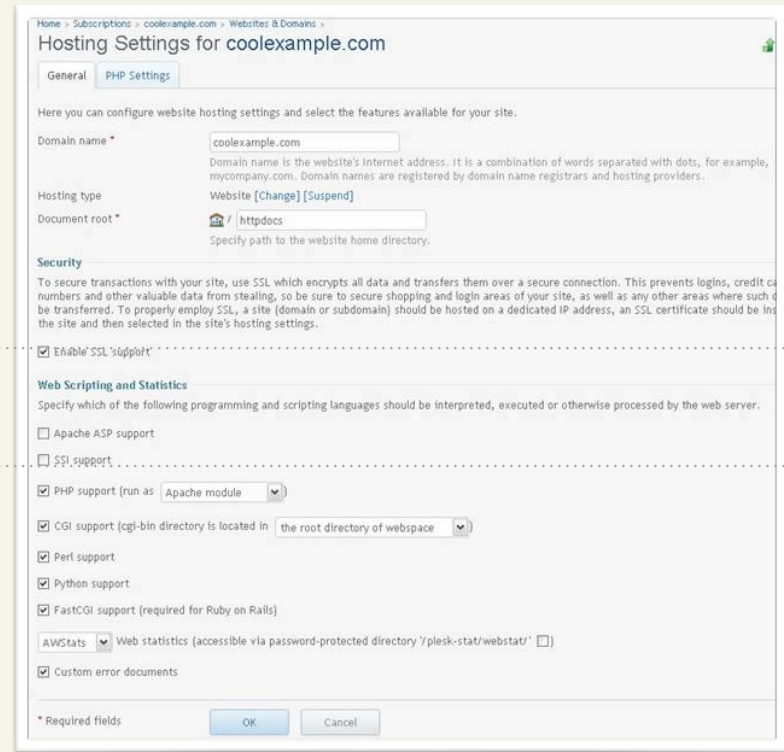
Home > Subscriptions > coolexample.com > Websites & Domains >

Hosting Settings for coolexample.com

General | PHP Settings

Here you can configure website hosting settings and select the features available for your site.

Domain name * coolexample.com

Domain name is the website's Internet address. It is a combination of words separated with dots, for example, mycompany.com. Domain names are registered by domain name registrars and hosting providers.

Hosting type Website [Change] [Suspend]

Document root * / httpdocs

Specify path to the website home directory.

Security

To secure transactions with your site, use SSL which encrypts all data and transfers them over a secure connection. This prevents logins, credit ca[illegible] numbers and other valuable data from stealing, so be sure to secure shopping and login areas of your site, as well as any other areas where such d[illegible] be transferred. To properly employ SSL, a site (domain or subdomain) should be hosted on a dedicated IP address, an SSL certificate should be ins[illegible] the site and then selected in the site's hosting settings.

☑ Enable SSL support

Web Scripting and Statistics

Specify which of the following programming and scripting languages should be interpreted, executed or otherwise processed by the web server.

☐ Apache ASP support

☐ SSI support

☑ PHP support (run as Apache module )

☑ CGI support (cgi-bin directory is located in the root directory of webspace )

☑ Perl support

☑ Python support

☑ FastCGI support (required for Ruby on Rails)

AWStats Web statistics (accessible via password-protected directory '/plesk-stat/webstat/' ☐)

☑ Custom error documents

* Required fields OK Cancel